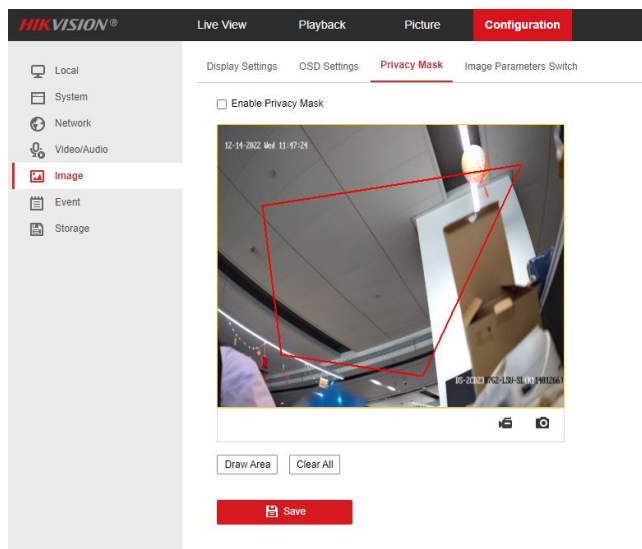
HIKVISION®

Live View
Playback
Picture
Configuration

Local
System
Network
Video/Audio
Image
Event
Storage

Display Settings
OSD Settings
Privacy Mask
Image Parameters Switch

Enable Privacy Mask

12-14-2022 Wed 11:47:24

DS-2CD2 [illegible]

Draw Area
Clear All

Save